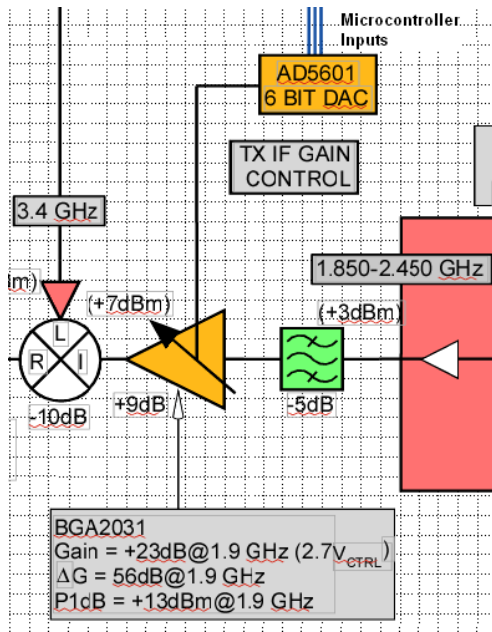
Microcontroller Inputs

AD5601
6 BIT DAC

TX IF GAIN CONTROL

3.4 GHz

1.850-2.450 GHz

lm)

(+7dBm)

(+3dBm)

L

R

I

-10dB

+9dB

-5dB

BGA2031
Gain = +23dB@1.9 GHz (2.7V$_{CTRL}$)
$\Delta$G = 56dB@1.9 GHz
P1dB = +13dBm@1.9 GHz